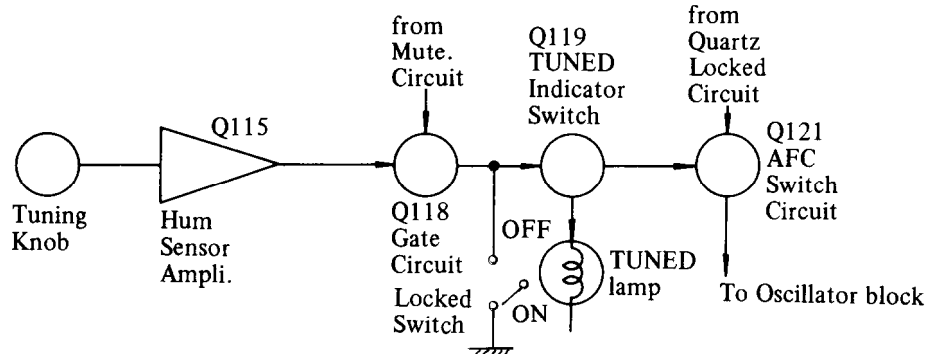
Tuning Knob

Q115

Hum Sensor Ampli.

from Mute. Circuit

Q118 Gate Circuit

OFF

Locked Switch

ON

Q119 TUNED Indicator Switch

TUNED lamp

from Quartz Locked Circuit

Q121 AFC Switch Circuit

To Oscillator block